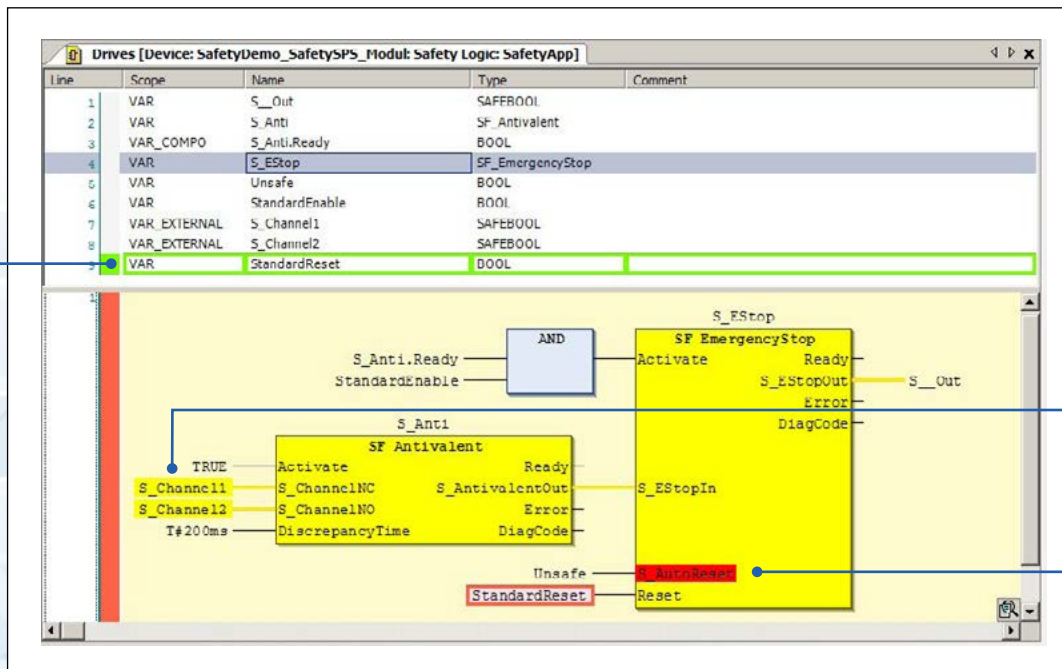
Drives [Device: SafetyDemo_SafetySPS_Modul: Safety Logic: SafetyApp]

| Line | Scope | Name | Type | Comment |
|---|---|---|---|---|
| 1 | VAR | S__Out | SAFEBOOL | |
| 2 | VAR | S_Anti | SF_Antivalent | |
| 3 | VAR_COMPO | S_Anti.Ready | BOOL | |
| 4 | VAR | S_EStop | SF_EmergencyStop | |
| 5 | VAR | Unsafe | BOOL | |
| 6 | VAR | StandardEnable | BOOL | |
| 7 | VAR_EXTERNAL | S_Channel1 | SAFEBOOL | |
| 8 | VAR_EXTERNAL | S_Channel2 | SAFEBOOL | |
| 9 | VAR | StandardReset | BOOL | |

1

S_EStop
AND
SF EmergencyStop
S_Anti.Ready
StandardEnable
Activate
Ready
S_EStopOut
S__Out
Error
DiagCode
S_Anti
SF Antivalent
TRUE
Activate
Ready
S_Channel1
S_ChannelNC
S_AntivalentOut
S_EStopIn
S_Channel2
S_ChannelNO
Error
T#200ms
DiscrepancyTime
DiagCode
Unsafe
S_AutoReset
StandardReset
Reset